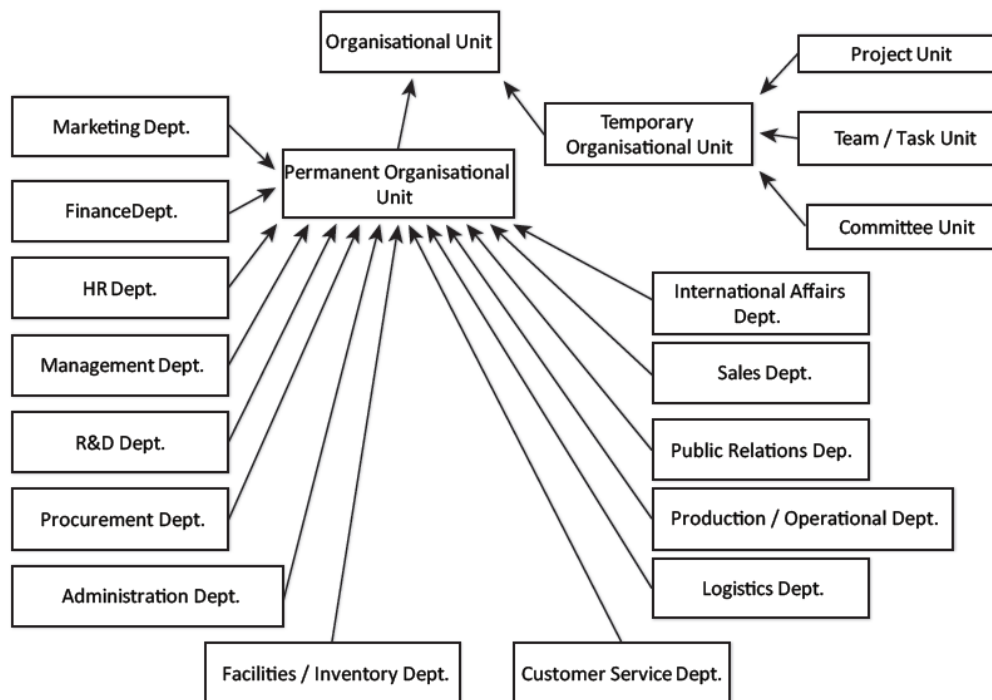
Organisational Unit

Project Unit

Marketing Dept.

Temporary Organisational Unit

Team / Task Unit

Permanent Organisational Unit

FinanceDept.

Committee Unit

HR Dept.

International Affairs Dept.

Management Dept.

Sales Dept.

R&D Dept.

Public Relations Dep.

Procurement Dept.

Production / Operational Dept.

Logistics Dept.

Administration Dept.

Facilities / Inventory Dept.

Customer Service Dept.